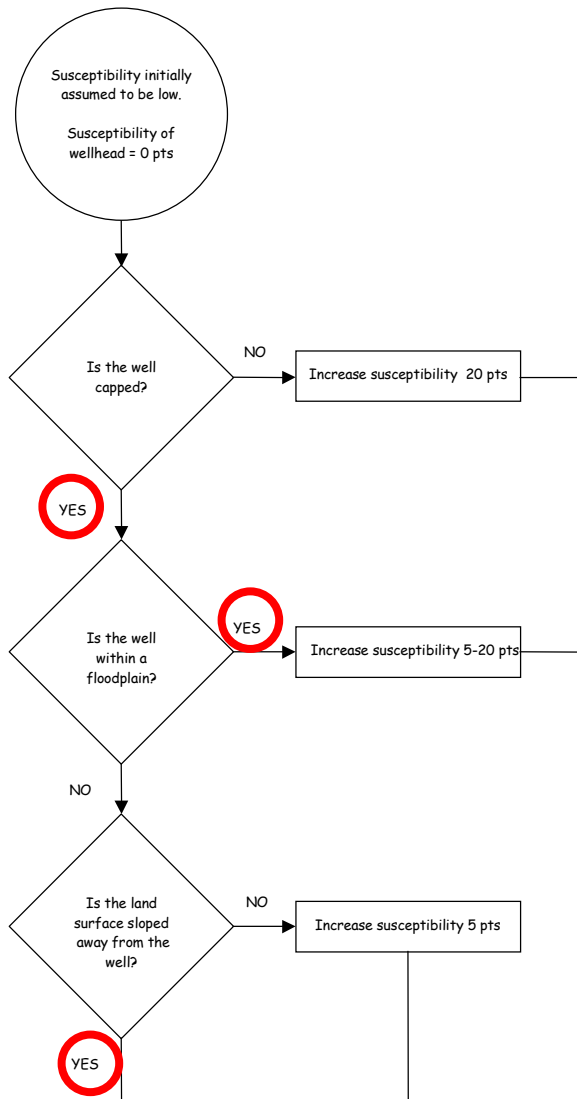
Susceptibility initially assumed to be low.

Susceptibility of wellhead = 0 pts

Is the well capped?

NO

Increase susceptibility 20 pts

YES

Is the well within a floodplain?

YES

Increase susceptibility 5-20 pts

NO

Is the land surface sloped away from the well?

NO

Increase susceptibility 5 pts

YES